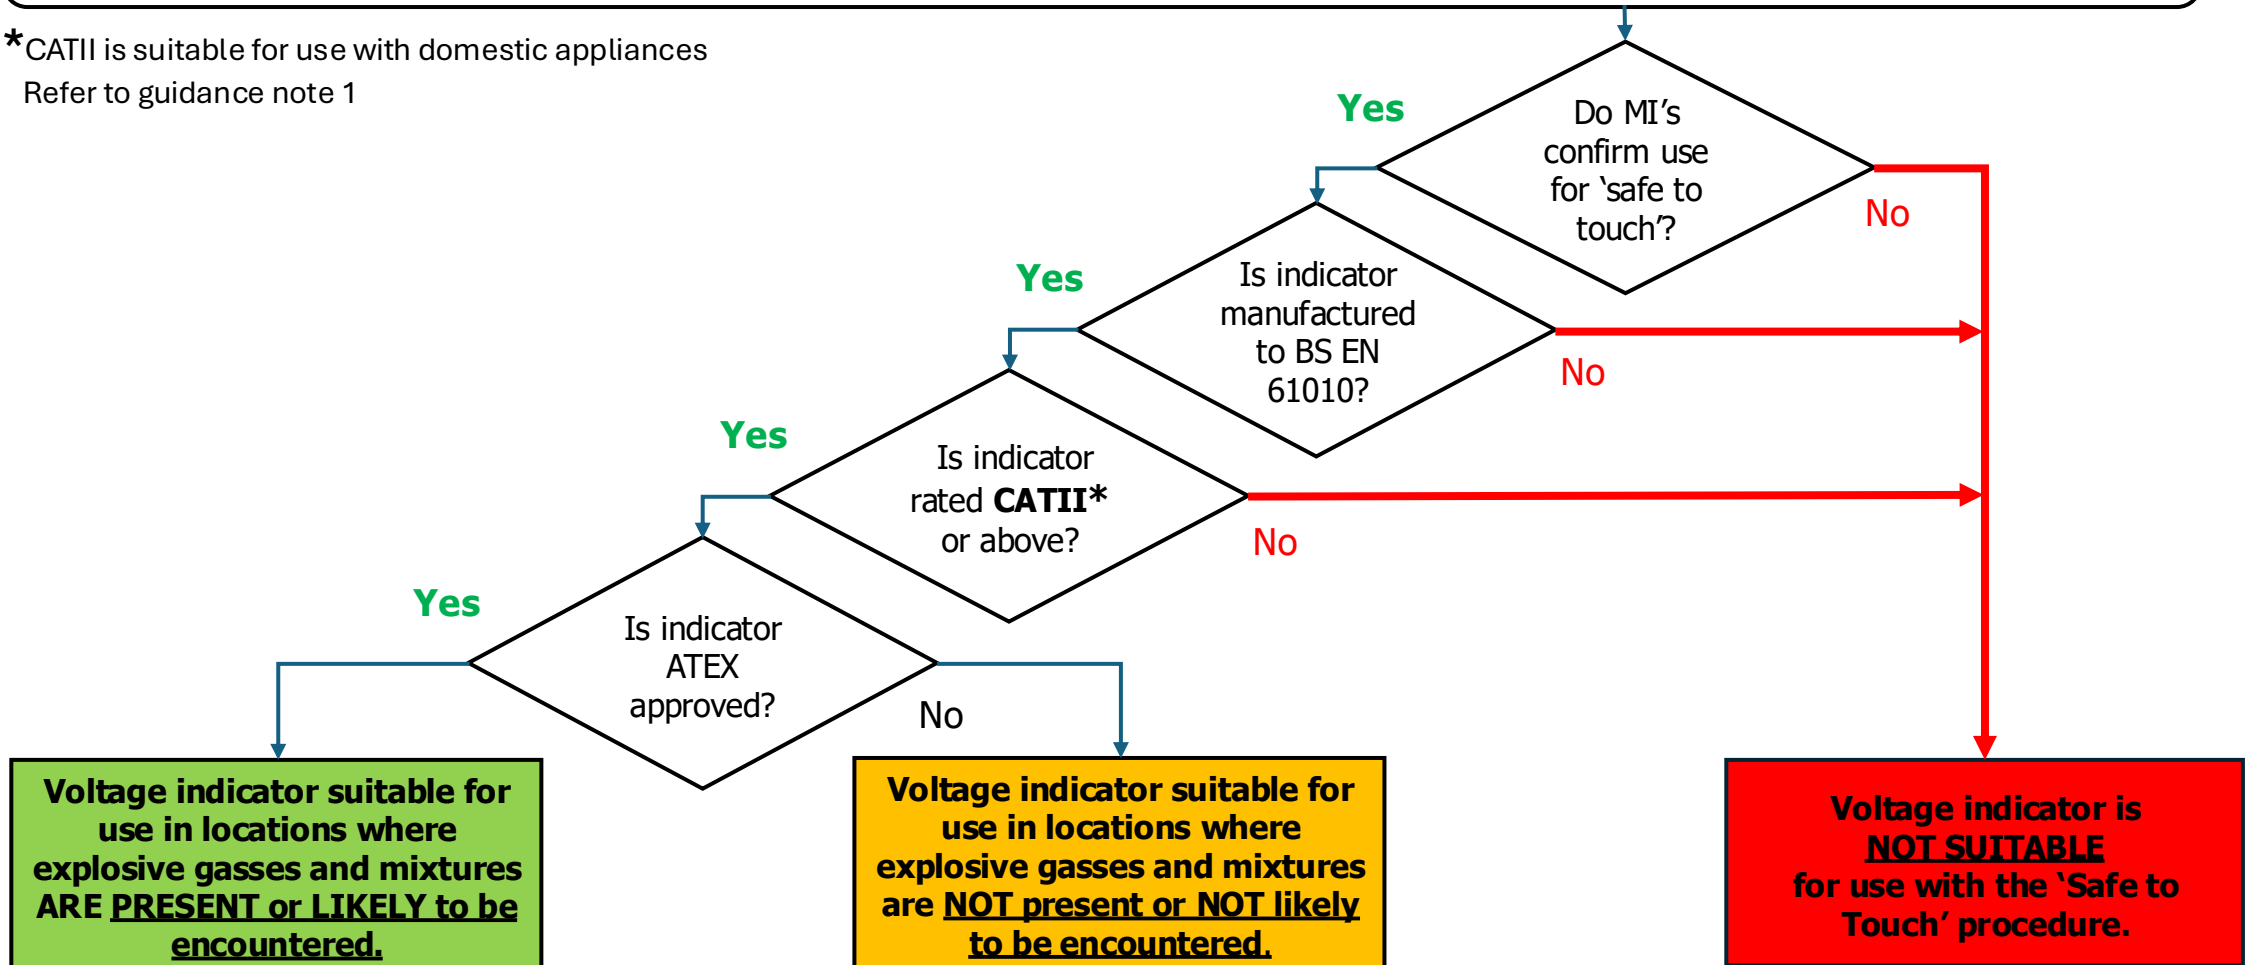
*CATII is suitable for use with domestic appliances
Refer to guidance note 1

Do MI's confirm use for 'safe to touch'?

Yes

No

Is indicator manufactured to BS EN 61010?

Yes

No

Is indicator rated **CATII*** or above?

Yes

No

Is indicator ATEX approved?

Yes

No

**Voltage indicator suitable for use in locations where explosive gasses and mixtures ARE PRESENT or LIKELY to be encountered.**

**Voltage indicator suitable for use in locations where explosive gasses and mixtures are NOT present or NOT likely to be encountered.**

**Voltage indicator is NOT SUITABLE for use with the 'Safe to Touch' procedure.**